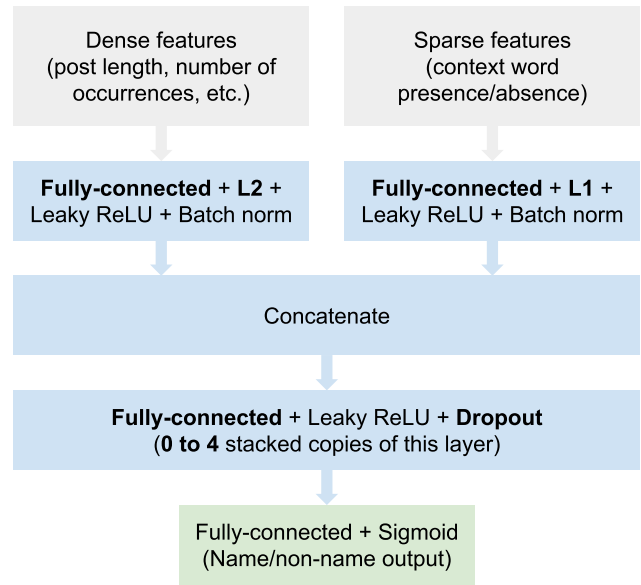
Dense features (post length, number of occurrences, etc.)

Sparse features (context word presence/absence)

**Fully-connected** + **L2** + Leaky ReLU + Batch norm

**Fully-connected** + **L1** + Leaky ReLU + Batch norm

Concatenate

**Fully-connected** + Leaky ReLU + **Dropout** (**0 to 4** stacked copies of this layer)

Fully-connected + Sigmoid (Name/non-name output)